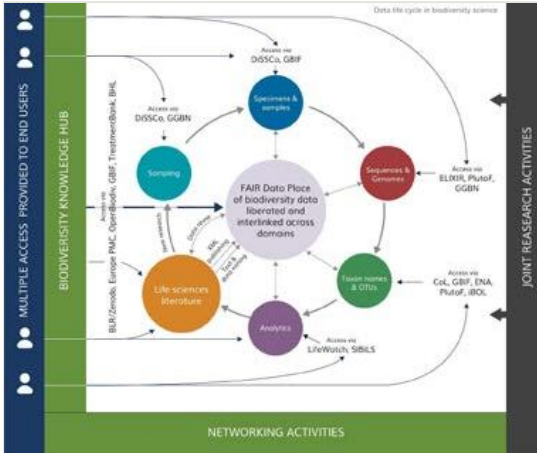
Data life cycle in biodiversity science

MULTIPLE ACCESS PROVIDED TO END USERS

BIODIVERSITY KNOWLEDGE HUB

JOINT REASEARCH ACTIVITIES

Access via DiSSCo, GBIF

Specimens & samples

Access via DiSSCo, GGBN

Sampling

Sequences & Genomes

Access via ELIXIR, PlutoF, GGBN

FAIR Data Place of biodiversity data liberated and interlinked across domains

Access via BLR/Zenodo, Europe PMC, OpenBiodiv, GBIF, TreatmentBank, BHL

Item research

Data reuse

XML publishing

Text & data mining

Life sciences literature

Taxon names & OTUs

Access via CoL, GBIF, ENA, PlutoF, iBOL

Analytics

Access via LifeWatch, SIBiLS

NETWORKING ACTIVITIES